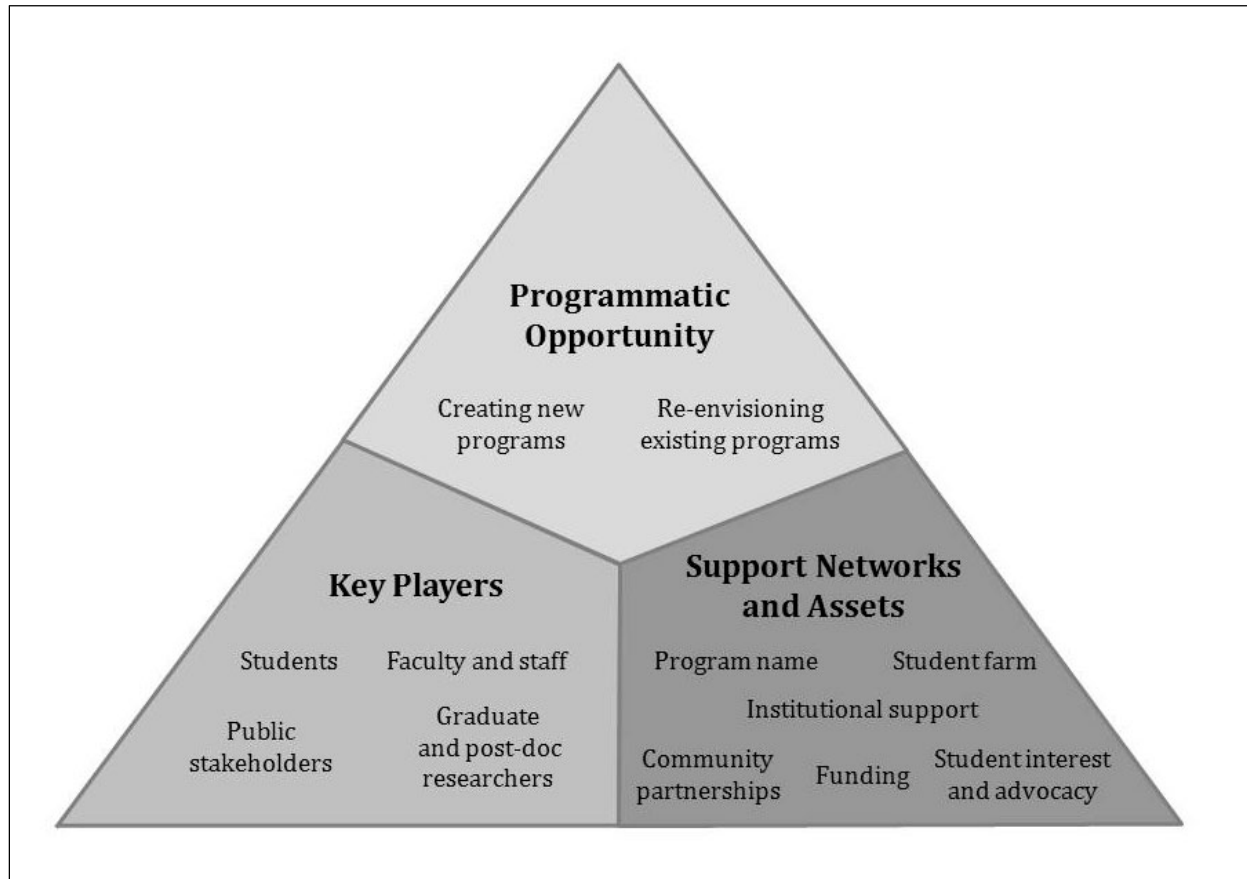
Programmatic Opportunity

Creating new programs

Re-envisioning existing programs

Key Players

Students

Faculty and staff

Public stakeholders

Graduate and post-doc researchers

Support Networks and Assets

Program name

Student farm

Institutional support

Community partnerships

Funding

Student interest and advocacy